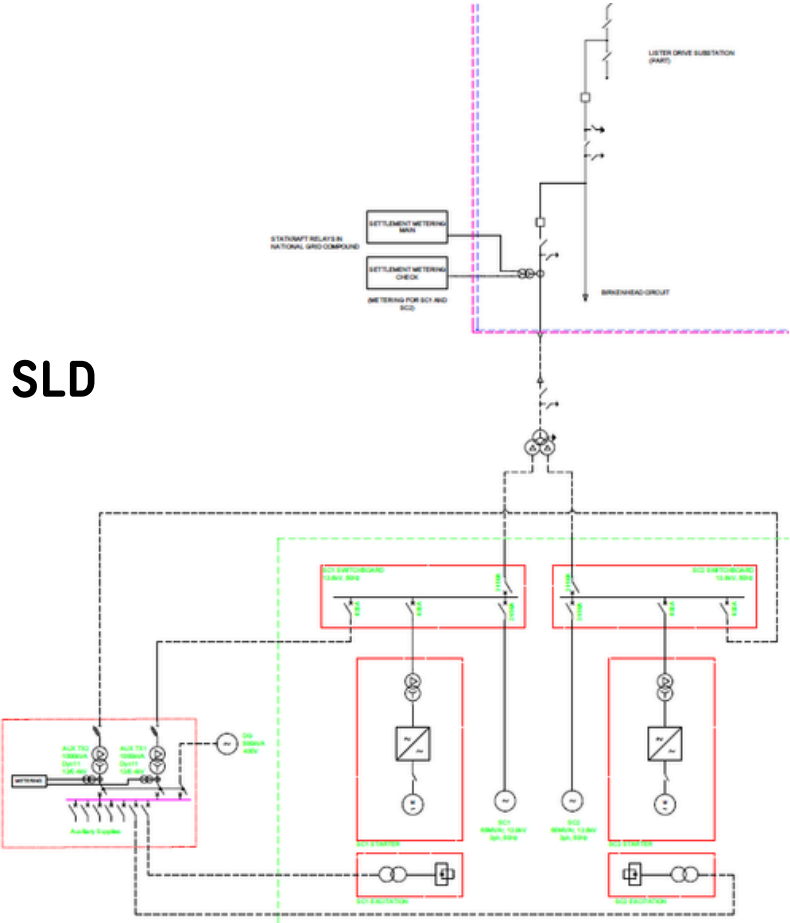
LISTER DRIVE SUBSTATION (PART)

STATKRAFT RELAYS IN NATIONAL GRID COMPOUND

SETTLEMENT METERING MAIN

SETTLEMENT METERING CHECK

(METERING FOR SC1 AND SC2)

BIRKENHEAD CIRCUIT

SLD

SC1 SWITCHBOARD 13.8kV, 50Hz

SC2 SWITCHBOARD 13.8kV, 50Hz

AUX TX1 1000kVA Dyn11 13.8/0.4kV

AUX TX2 1000kVA Dyn11 13.8/0.4kV

DG 500kVA 400V

METERING

Auxiliary Supplies

SC1 STARTER

SC1 80MVA, 13.8kV 3ph, 50Hz

SC2 80MVA, 13.8kV 3ph, 50Hz

SC2 STARTER

SC1 EXCITATION

SC2 EXCITATION